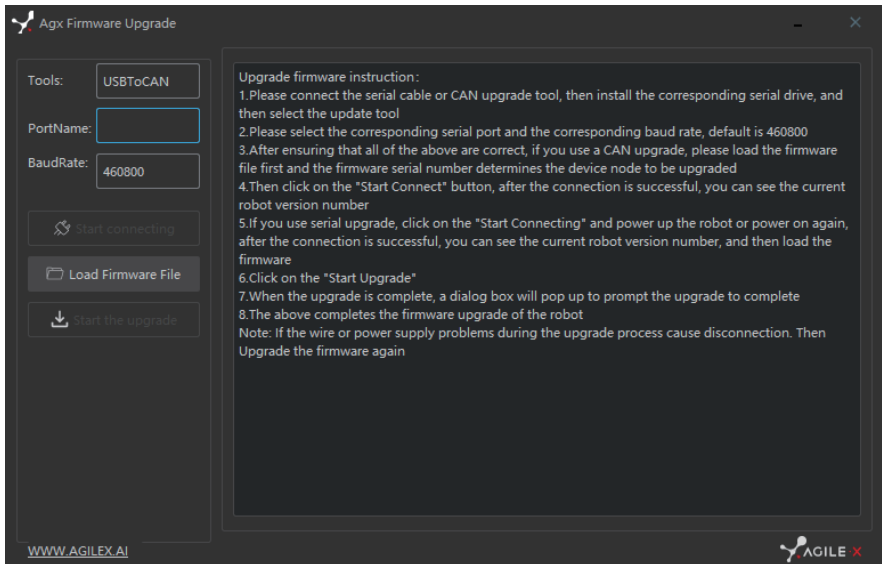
Agx Firmware Upgrade

Tools: USBToCAN
PortName:
BaudRate: 460800

Start connecting
Load Firmware File
Start the upgrade

Upgrade firmware instruction:
1.Please connect the serial cable or CAN upgrade tool, then install the corresponding serial drive, and then select the update tool
2.Please select the corresponding serial port and the corresponding baud rate, default is 460800
3.After ensuring that all of the above are correct, if you use a CAN upgrade, please load the firmware file first and the firmware serial number determines the device node to be upgraded
4.Then click on the "Start Connect" button, after the connection is successful, you can see the current robot version number
5.If you use serial upgrade, click on the "Start Connecting" and power up the robot or power on again, after the connection is successful, you can see the current robot version number, and then load the firmware
6.Click on the "Start Upgrade"
7.When the upgrade is complete, a dialog box will pop up to prompt the upgrade to complete
8.The above completes the firmware upgrade of the robot
Note: If the wire or power supply problems during the upgrade process cause disconnection. Then Upgrade the firmware again

WWW.AGILEX.AI
AGILE X